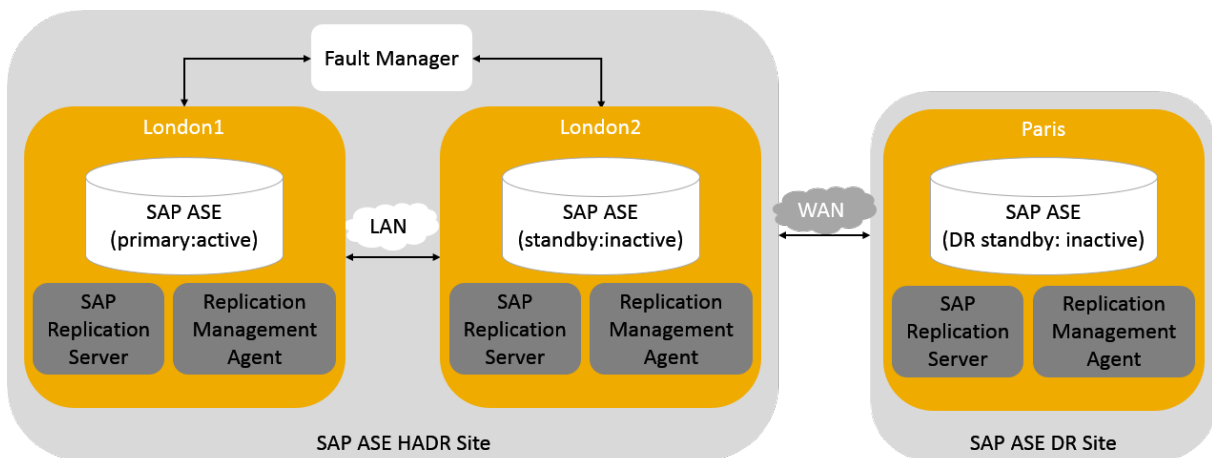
Fault Manager

London1

SAP ASE
(primary:active)

SAP Replication Server

Replication Management Agent

LAN

London2

SAP ASE
(standby:inactive)

SAP Replication Server

Replication Management Agent

SAP ASE HADR Site

WAN

Paris

SAP ASE
(DR standby: inactive)

SAP Replication Server

Replication Management Agent

SAP ASE DR Site